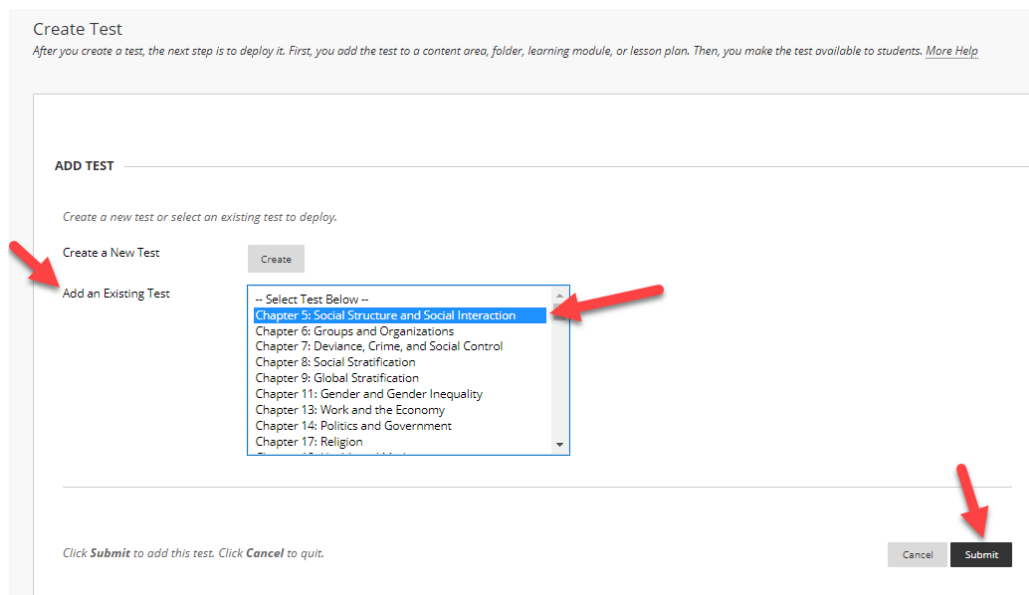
Create Test

*After you create a test, the next step is to deploy it. First, you add the test to a content area, folder, learning module, or lesson plan. Then, you make the test available to students.* More Help

ADD TEST

*Create a new test or select an existing test to deploy.*

Create a New Test

Create

Add an Existing Test

-- Select Test Below --
Chapter 5: Social Structure and Social Interaction
Chapter 6: Groups and Organizations
Chapter 7: Deviance, Crime, and Social Control
Chapter 8: Social Stratification
Chapter 9: Global Stratification
Chapter 11: Gender and Gender Inequality
Chapter 13: Work and the Economy
Chapter 14: Politics and Government
Chapter 17: Religion
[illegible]

*Click **Submit** to add this test. Click **Cancel** to quit.*

Cancel

Submit